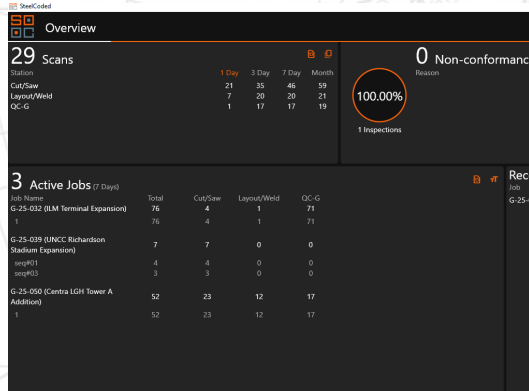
SteelCoded

Overview

29 Scans

| Station | 1 Day | 3 Day | 7 Day | Month |
|---|---|---|---|---|
| Cut/Saw | 21 | 35 | 46 | 59 |
| Layout/Weld | 7 | 20 | 20 | 21 |
| QC-G | 1 | 17 | 17 | 19 |

0 Non-conformanc

Reason

100.00%

1 Inspections

3 Active Jobs (7 Days)

| Job Name | Total | Cut/Saw | Layout/Weld | QC-G |
|---|---|---|---|---|
| G-25-032 (ILM Terminal Expansion) | 76 | 4 | 1 | 71 |
| 1 | 76 | 4 | 1 | 71 |
| G-25-039 (UNCC Richardson Stadium Expansion) | 7 | 7 | 0 | 0 |
| seq#01 | 4 | 4 | 0 | 0 |
| seq#03 | 3 | 3 | 0 | 0 |
| G-25-050 (Centra LGH Tower A Addition) | 52 | 23 | 12 | 17 |
| 1 | 52 | 23 | 12 | 17 |

Rec

Job

G-25-